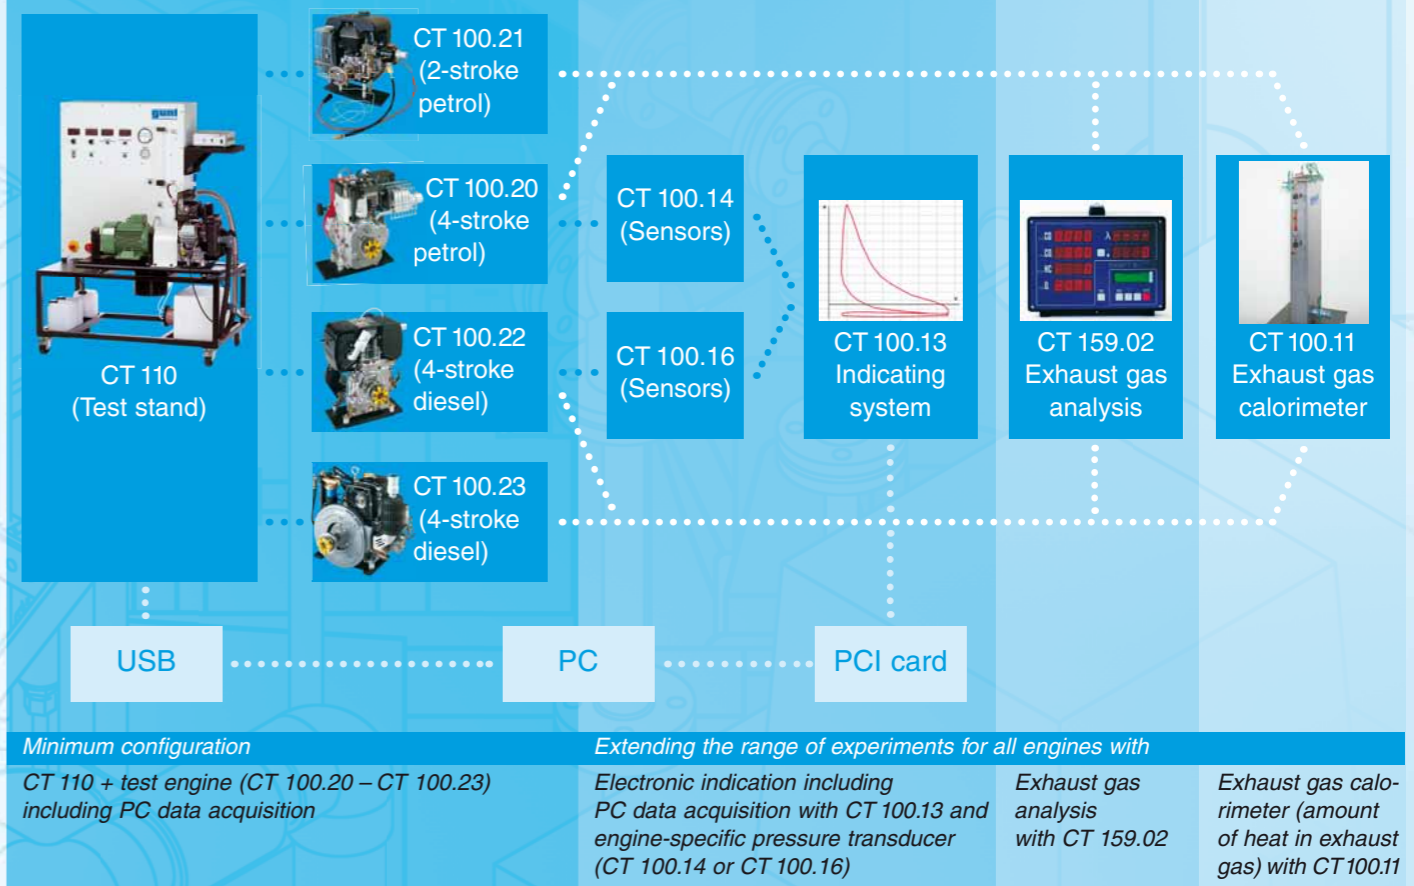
CT 110
(Test stand)

CT 100.21
(2-stroke
petrol)

CT 100.20
(4-stroke
petrol)

CT 100.22
(4-stroke
diesel)

CT 100.23
(4-stroke
diesel)

CT 100.14
(Sensors)

CT 100.16
(Sensors)

CT 100.13
Indicating
system

CT 159.02
Exhaust gas
analysis

CT 100.11
Exhaust gas
calorimeter

USB

PC

PCI card

Minimum configuration

CT 110 + test engine (CT 100.20 – CT 100.23) including PC data acquisition

Extending the range of experiments for all engines with

Electronic indication including PC data acquisition with CT 100.13 and engine-specific pressure transducer (CT 100.14 or CT 100.16)

Exhaust gas analysis with CT 159.02

Exhaust gas calorimeter (amount of heat in exhaust gas) with CT 100.11